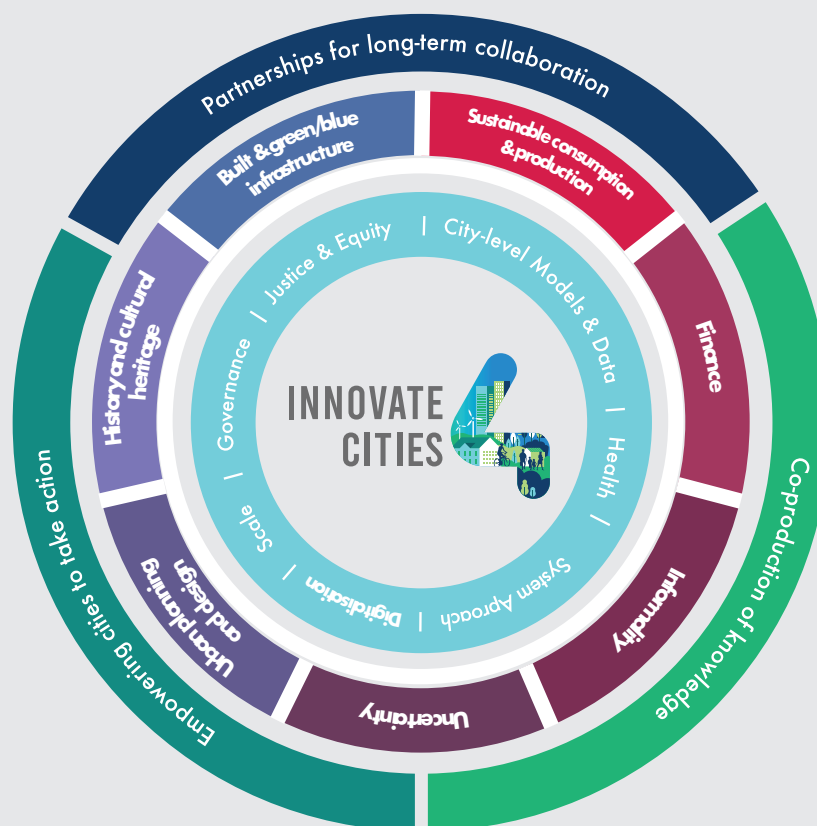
Partnerships for long-term collaboration

Co-production of knowledge

Empowering cities to take action

Built & green/blue infrastructure

Sustainable consumption & production

Finance

Informality

Uncertainty

Urban planning and design

History and cultural heritage

Justice & Equity | City-level Models & Data | Health | System Aproach | Digitisation | Scale | Governance |

INNOVATE CITIES 4